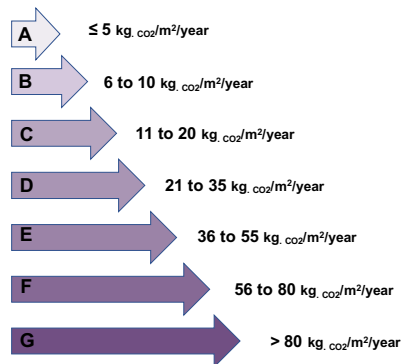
A $\leq 5$ kg$_{.\ CO2}$/m²/year

B 6 to 10 kg$_{.\ CO2}$/m²/year

C 11 to 20 kg$_{.\ CO2}$/m²/year

D 21 to 35 kg$_{.\ CO2}$/m²/year

E 36 to 55 kg$_{.\ CO2}$/m²/year

F 56 to 80 kg$_{.\ CO2}$/m²/year

G > 80 kg$_{.\ CO2}$/m²/year